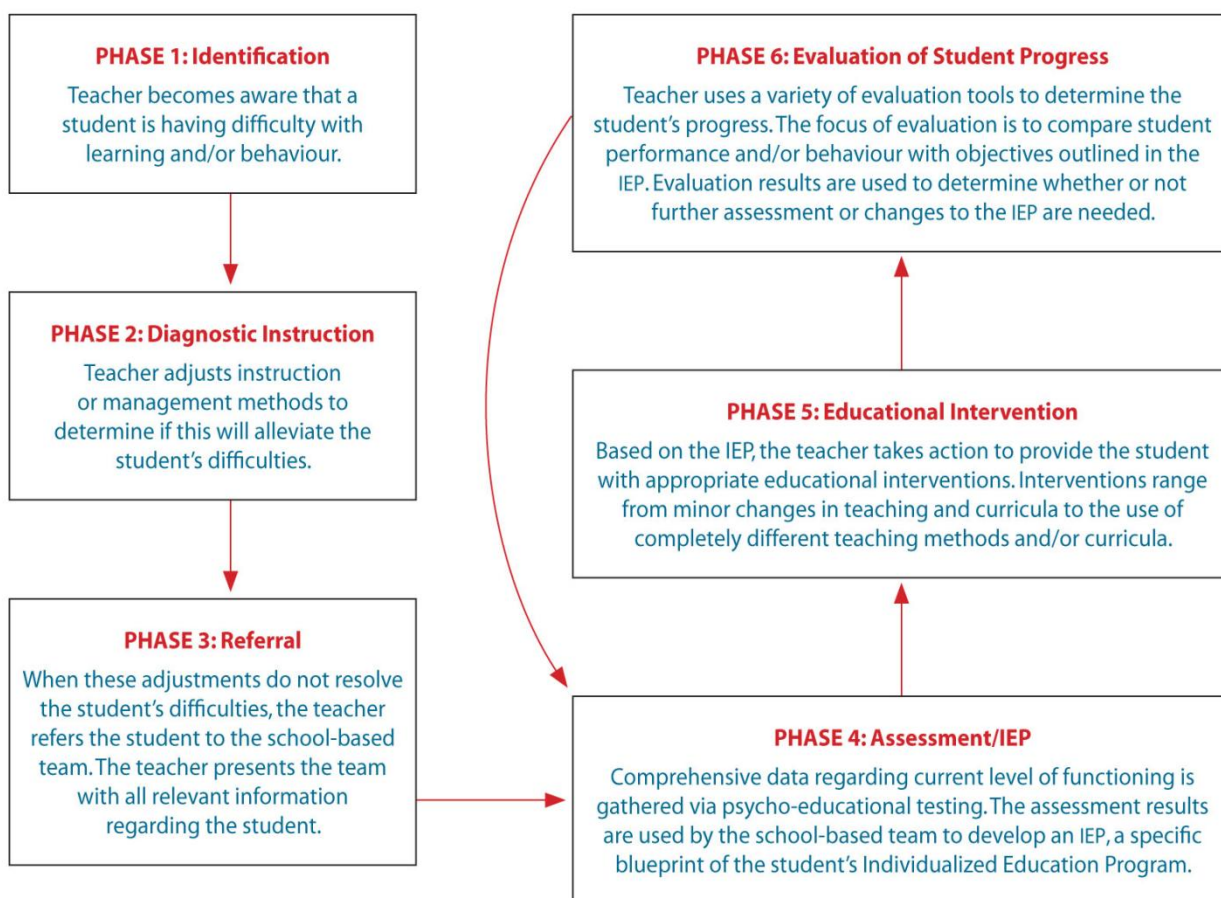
PHASE 1: Identification

Teacher becomes aware that a student is having difficulty with learning and/or behaviour.

PHASE 2: Diagnostic Instruction

Teacher adjusts instruction or management methods to determine if this will alleviate the student's difficulties.

PHASE 3: Referral

When these adjustments do not resolve the student's difficulties, the teacher refers the student to the school-based team. The teacher presents the team with all relevant information regarding the student.

PHASE 4: Assessment/IEP

Comprehensive data regarding current level of functioning is gathered via psycho-educational testing. The assessment results are used by the school-based team to develop an IEP, a specific blueprint of the student's Individualized Education Program.

PHASE 5: Educational Intervention

Based on the IEP, the teacher takes action to provide the student with appropriate educational interventions. Interventions range from minor changes in teaching and curricula to the use of completely different teaching methods and/or curricula.

PHASE 6: Evaluation of Student Progress

Teacher uses a variety of evaluation tools to determine the student's progress. The focus of evaluation is to compare student performance and/or behaviour with objectives outlined in the IEP. Evaluation results are used to determine whether or not further assessment or changes to the IEP are needed.